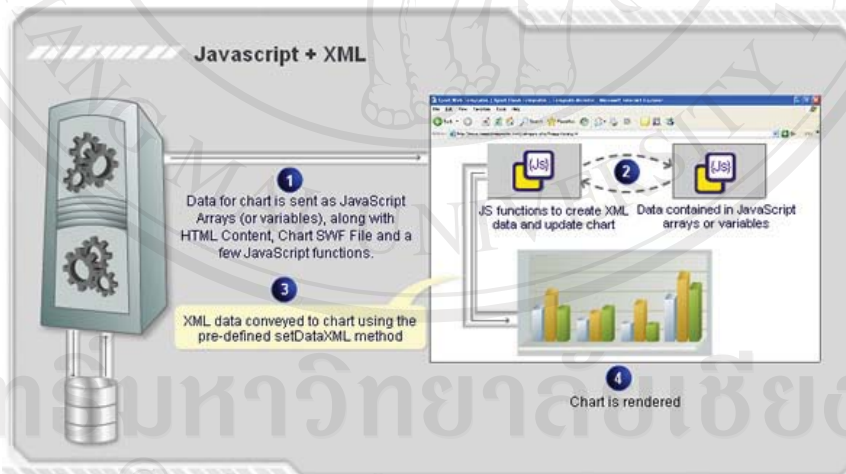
Javascript + XML

1

Data for chart is sent as JavaScript Arrays (or variables), along with HTML Content, Chart SWF File and a few JavaScript functions.

3

XML data conveyed to chart using the pre-defined setDataXML method

{JS}

JS functions to create XML data and update chart

2

{JS}

Data contained in JavaScript arrays or variables

4

Chart is rendered

ฯมหาวิทยาลัยเชียง